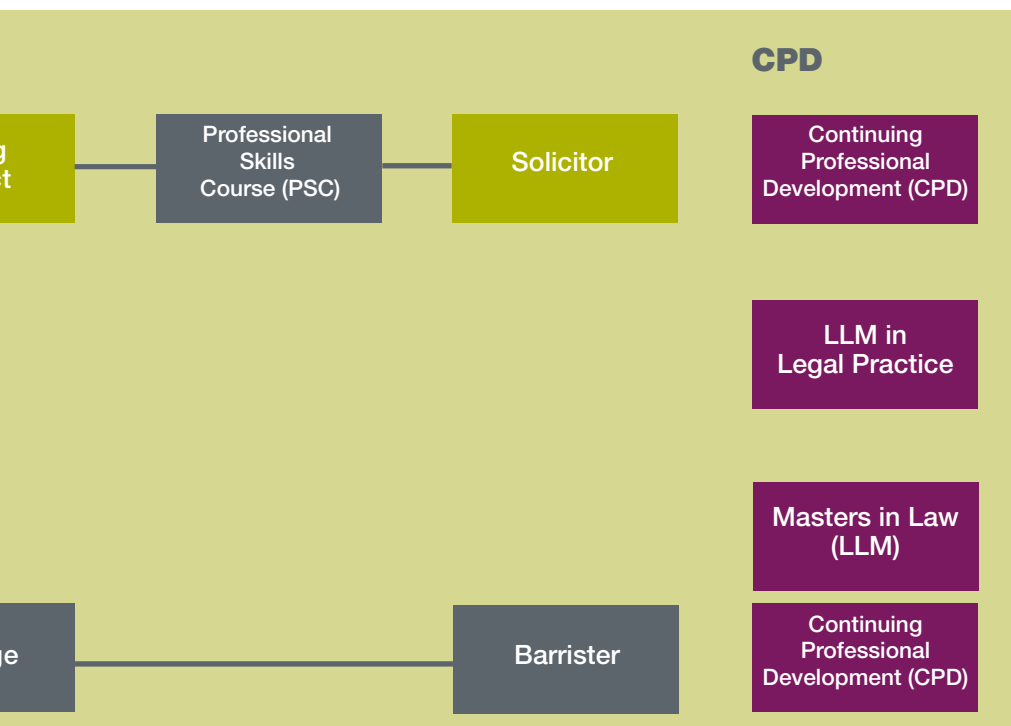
CPD

g
ct

Professional Skills Course (PSC)

Solicitor

Continuing Professional Development (CPD)

LLM in Legal Practice

Masters in Law (LLM)

ge

Barrister

Continuing Professional Development (CPD)